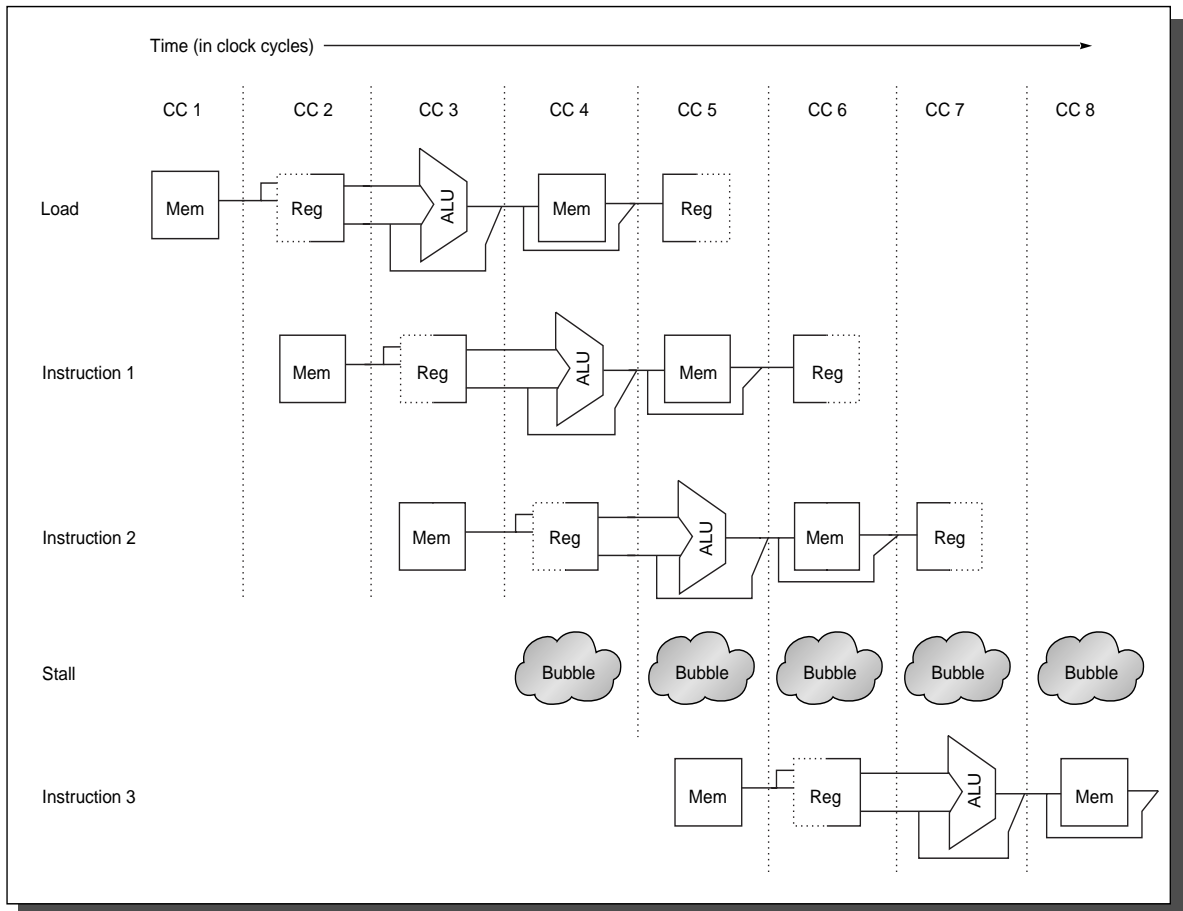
Time (in clock cycles)

CC 1
CC 2
CC 3
CC 4
CC 5
CC 6
CC 7
CC 8

Load
Mem
Reg
ALU
Mem
Reg

Instruction 1
Mem
Reg
ALU
Mem
Reg

Instruction 2
Mem
Reg
ALU
Mem
Reg

Stall
Bubble
Bubble
Bubble
Bubble
Bubble

Instruction 3
Mem
Reg
ALU
Mem